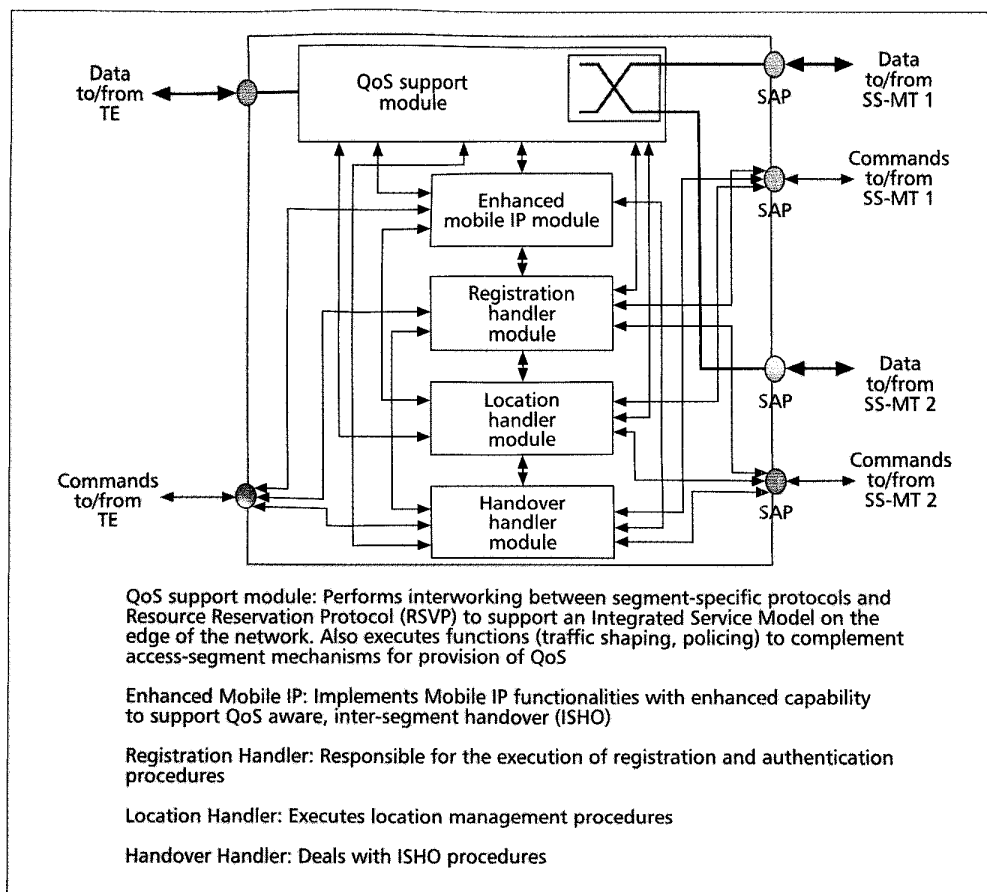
Data to/from TE

QoS support module

Data to/from SS-MT 1

SAP

Commands to/from SS-MT 1

SAP

Enhanced mobile IP module

Registration handler module

Data to/from SS-MT 2

SAP

Location handler module

Commands to/from SS-MT 2

Commands to/from TE

SAP

Handover handler module

QoS support module: Performs interworking between segment-specific protocols and Resource Reservation Protocol (RSVP) to support an Integrated Service Model on the edge of the network. Also executes functions (traffic shaping, policing) to complement access-segment mechanisms for provision of QoS

Enhanced Mobile IP: Implements Mobile IP functionalities with enhanced capability to support QoS aware, inter-segment handover (ISHO)

Registration Handler: Responsible for the execution of registration and authentication procedures

Location Handler: Executes location management procedures

Handover Handler: Deals with ISHO procedures